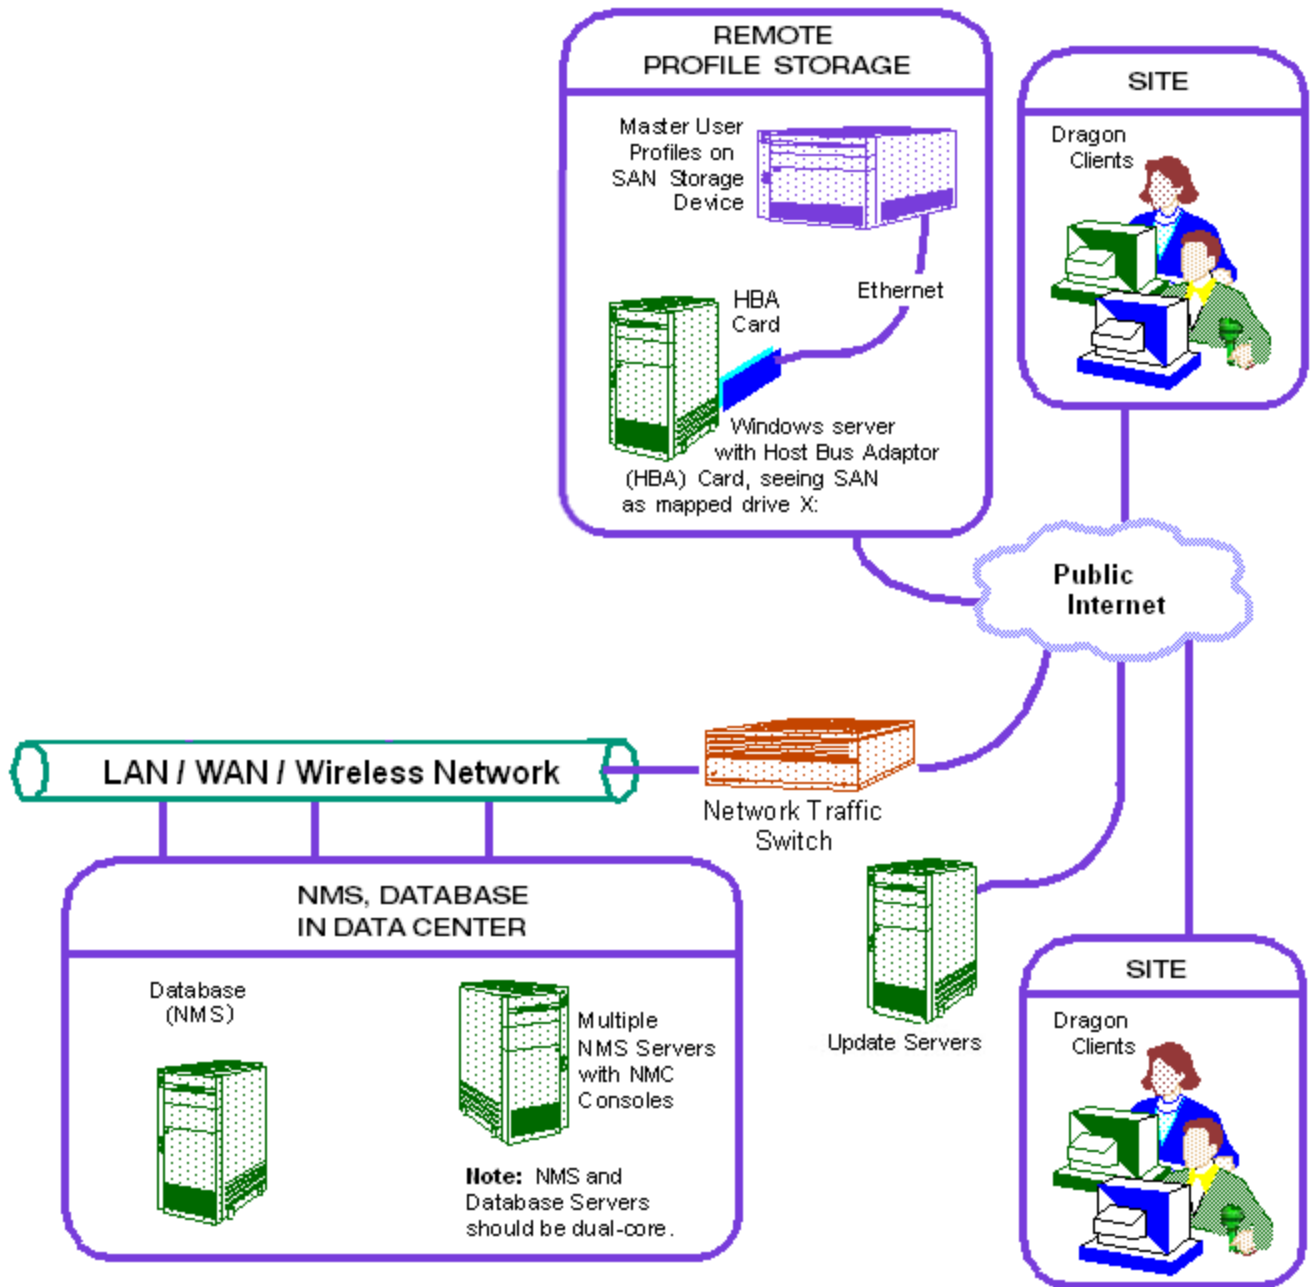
REMOTE PROFILE STORAGE

Master User Profiles on SAN Storage Device

Ethernet

HBA Card

Windows server with Host Bus Adaptor (HBA) Card, seeing SAN as mapped drive X:

SITE

Dragon Clients

Public Internet

LAN / WAN / Wireless Network

Network Traffic Switch

Update Servers

NMS, DATABASE IN DATA CENTER

Database (NMS)

Multiple NMS Servers with NMC Consoles

**Note:** NMS and Database Servers should be dual-core.

SITE

Dragon Clients